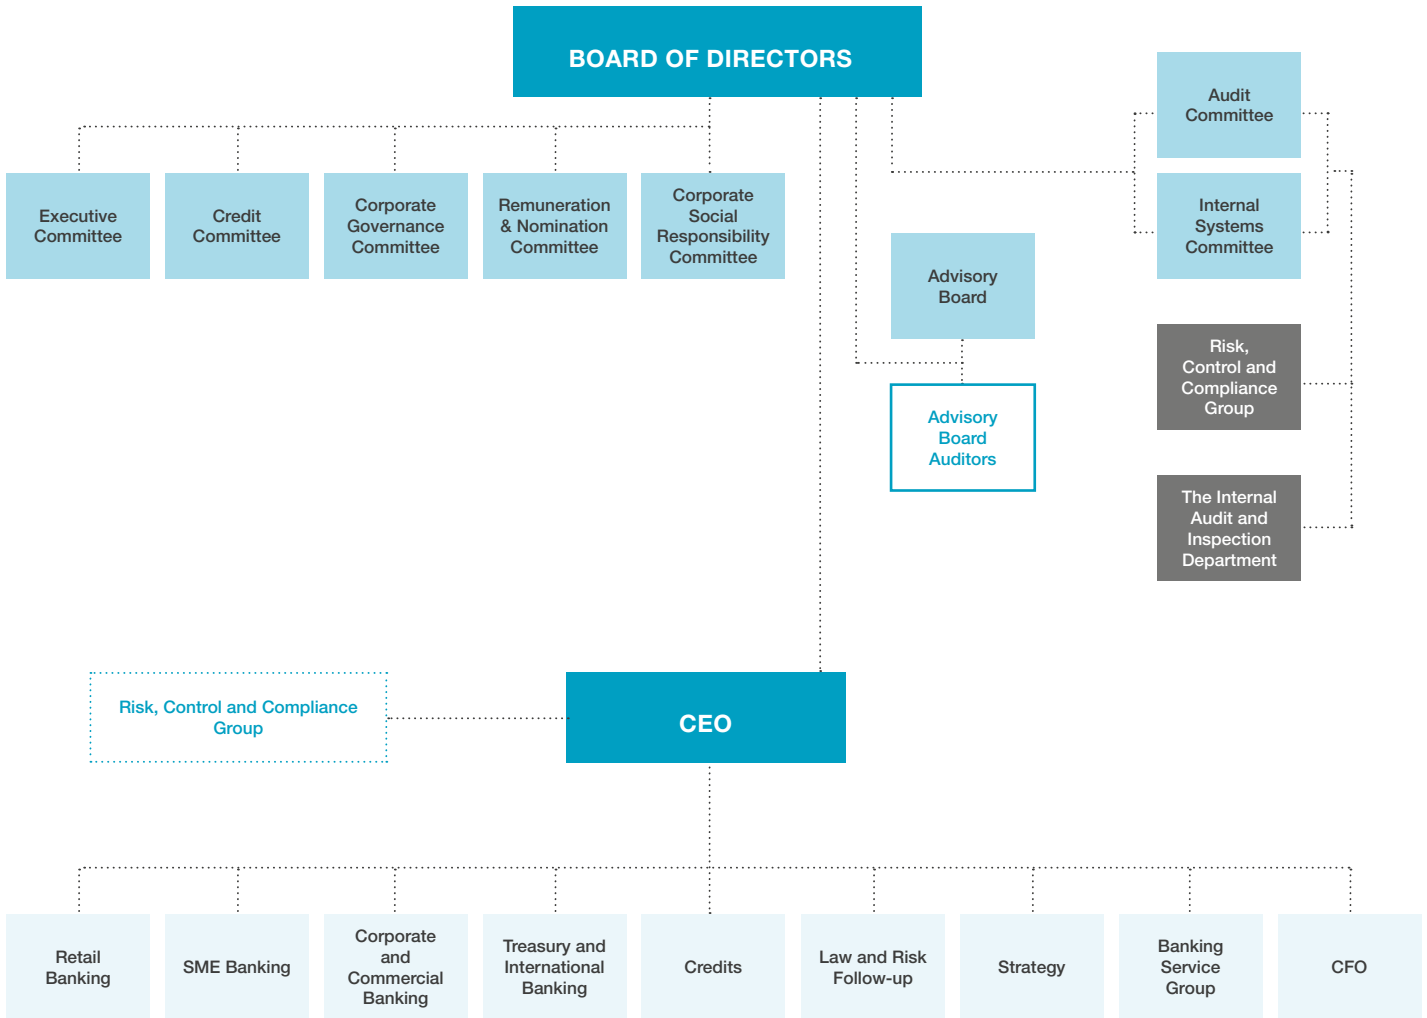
BOARD OF DIRECTORS

Audit Committee

Internal Systems Committee

Executive Committee

Credit Committee

Corporate Governance Committee

Remuneration & Nomination Committee

Corporate Social Responsibility Committee

Advisory Board

Advisory Board Auditors

Risk, Control and Compliance Group

The Internal Audit and Inspection Department

Risk, Control and Compliance Group

CEO

Retail Banking

SME Banking

Corporate and Commercial Banking

Treasury and International Banking

Credits

Law and Risk Follow-up

Strategy

Banking Service Group

CFO